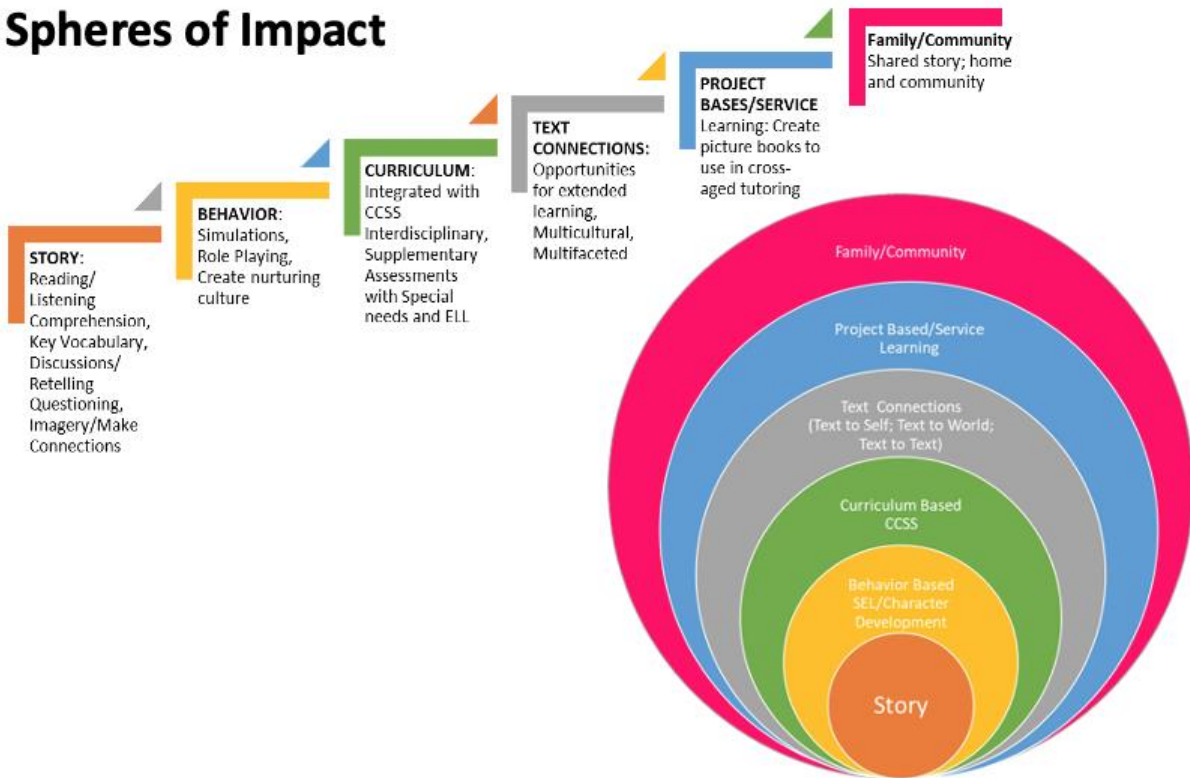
Spheres of Impact

STORY: Reading/ Listening Comprehension, Key Vocabulary, Discussions/ Retelling Questioning, Imagery/Make Connections

BEHAVIOR: Simulations, Role Playing, Create nurturing culture

CURRICULUM: Integrated with CCSS Interdisciplinary, Supplementary Assessments with Special needs and ELL

TEXT CONNECTIONS: Opportunities for extended learning, Multicultural, Multifaceted

PROJECT BASES/SERVICE Learning: Create picture books to use in cross-aged tutoring

Family/Community Shared story; home and community

Family/Community

Project Based/Service Learning

Text Connections (Text to Self; Text to World; Text to Text)

Curriculum Based CCSS

Behavior Based SEL/Character Development

Story